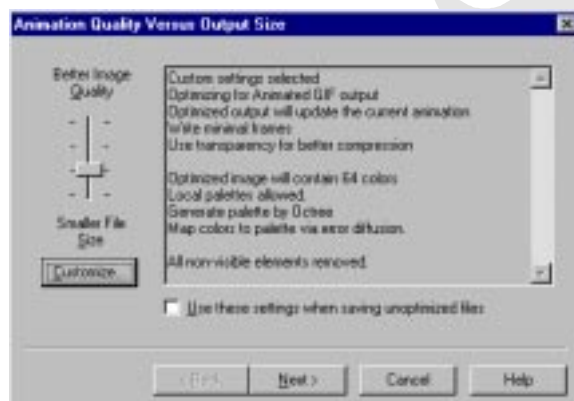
Animation Quality Versus Output Size

Better Image Quality

Smaller File Size

Customize...

Custom settings selected
Optimizing for Animated GIF output
Optimized output will update the current animation
Write minimal frames
Use transparency for better compression

Optimized image will contain 64 colors
Local palettes allowed
Generate palette by Octree
Map colors to palette via error diffusion.

All non-visible elements removed.

Use these settings when saving unoptimized files

< Back

Next >

Cancel

Help